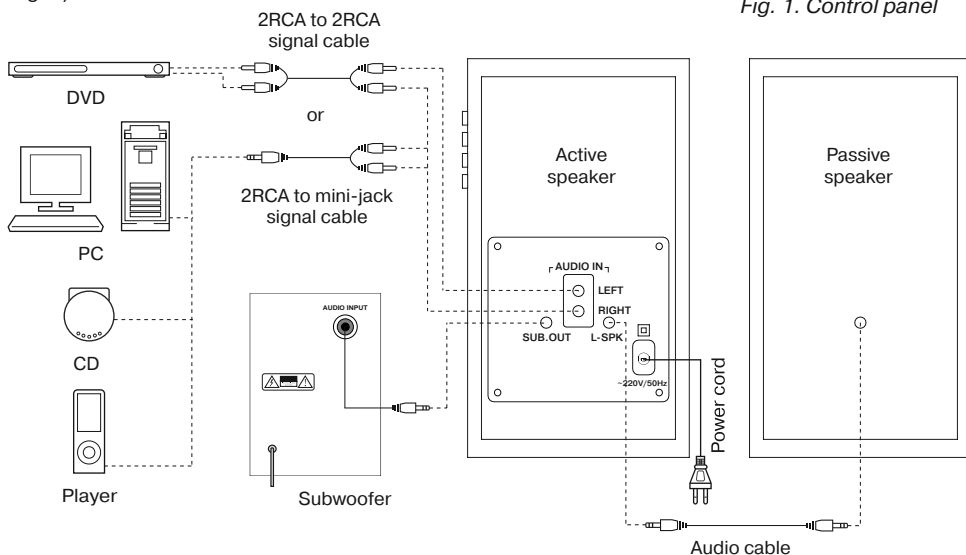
Fig. 1. Control panel

2RCA to 2RCA signal cable

DVD

or

2RCA to mini-jack signal cable

PC

CD

Player

AUDIO INPUT

Subwoofer

Active speaker

AUDIO IN

LEFT

RIGHT

SUB.OUT

L-SPK

~220V/50Hz

Power cord

Passive speaker

Audio cable